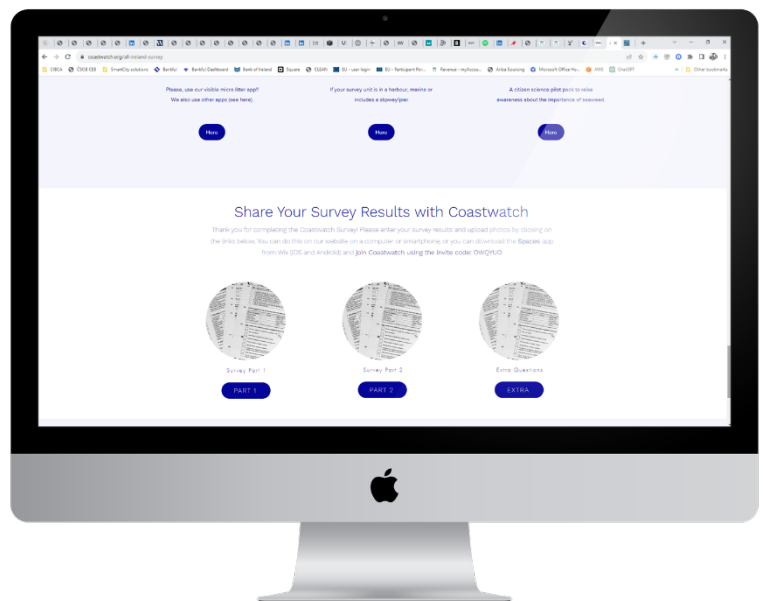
coastwatch.org/all-ireland-survey

CBCA CSCS CEE SmartCity solutions BankID BankID Dashboard Bank of Ireland Square CLUAN EU - user login EU - Participant Por... Revenue - myAccou... Ariba Sourcing Microsoft Office Ho... AWS ChatGPT Other bookmarks

Please, use our visible micro litter app!
We also use other apps (see here).

More

If your survey unit is in a harbour, marina or includes a slipway/pier

More

A citizen science pilot point to raise awareness about the importance of seaweed.

More

Share Your Survey Results with Coastwatch

Thank you for completing the Coastwatch Survey! Please enter your survey results and upload photos by clicking on the links below. You can do this on our website on a computer or smartphone, or you can download the Spaces app from Wix (iOS and Android) and Join Coastwatch using the Invite code: OWQYUO

Survey Part 1

PART 1

Survey Part 2

PART 2

Extra Questions

EXTRA